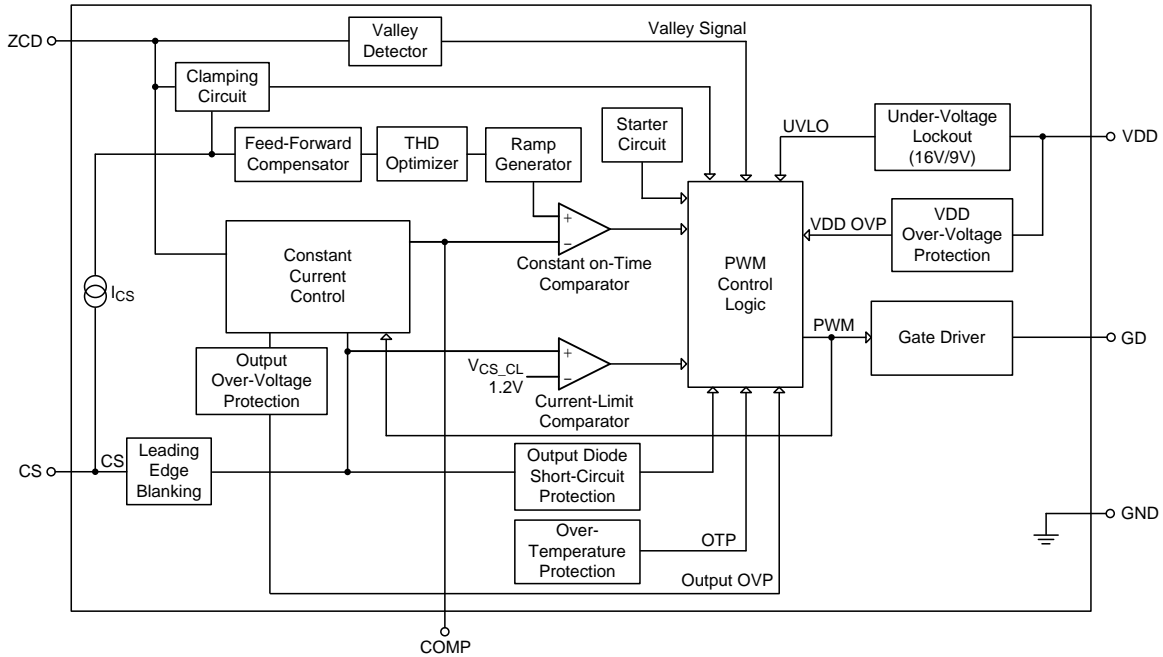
ZCD

Valley Detector

Valley Signal

Clamping Circuit

Feed-Forward Compensator

THD Optimizer

Ramp Generator

Starter Circuit

UVLO

Under-Voltage Lockout (16V/9V)

VDD

VDD OVP

VDD Over-Voltage Protection

Constant Current Control

+

−

Constant on-Time Comparator

PWM Control Logic

$I_{CS}$

PWM

Gate Driver

GD

Output Over-Voltage Protection

$V_{CS\_CL}$ 1.2V

+

−

Current-Limit Comparator

CS

CS

Leading Edge Blanking

Output Diode Short-Circuit Protection

GND

Over-Temperature Protection

OTP

Output OVP

COMP